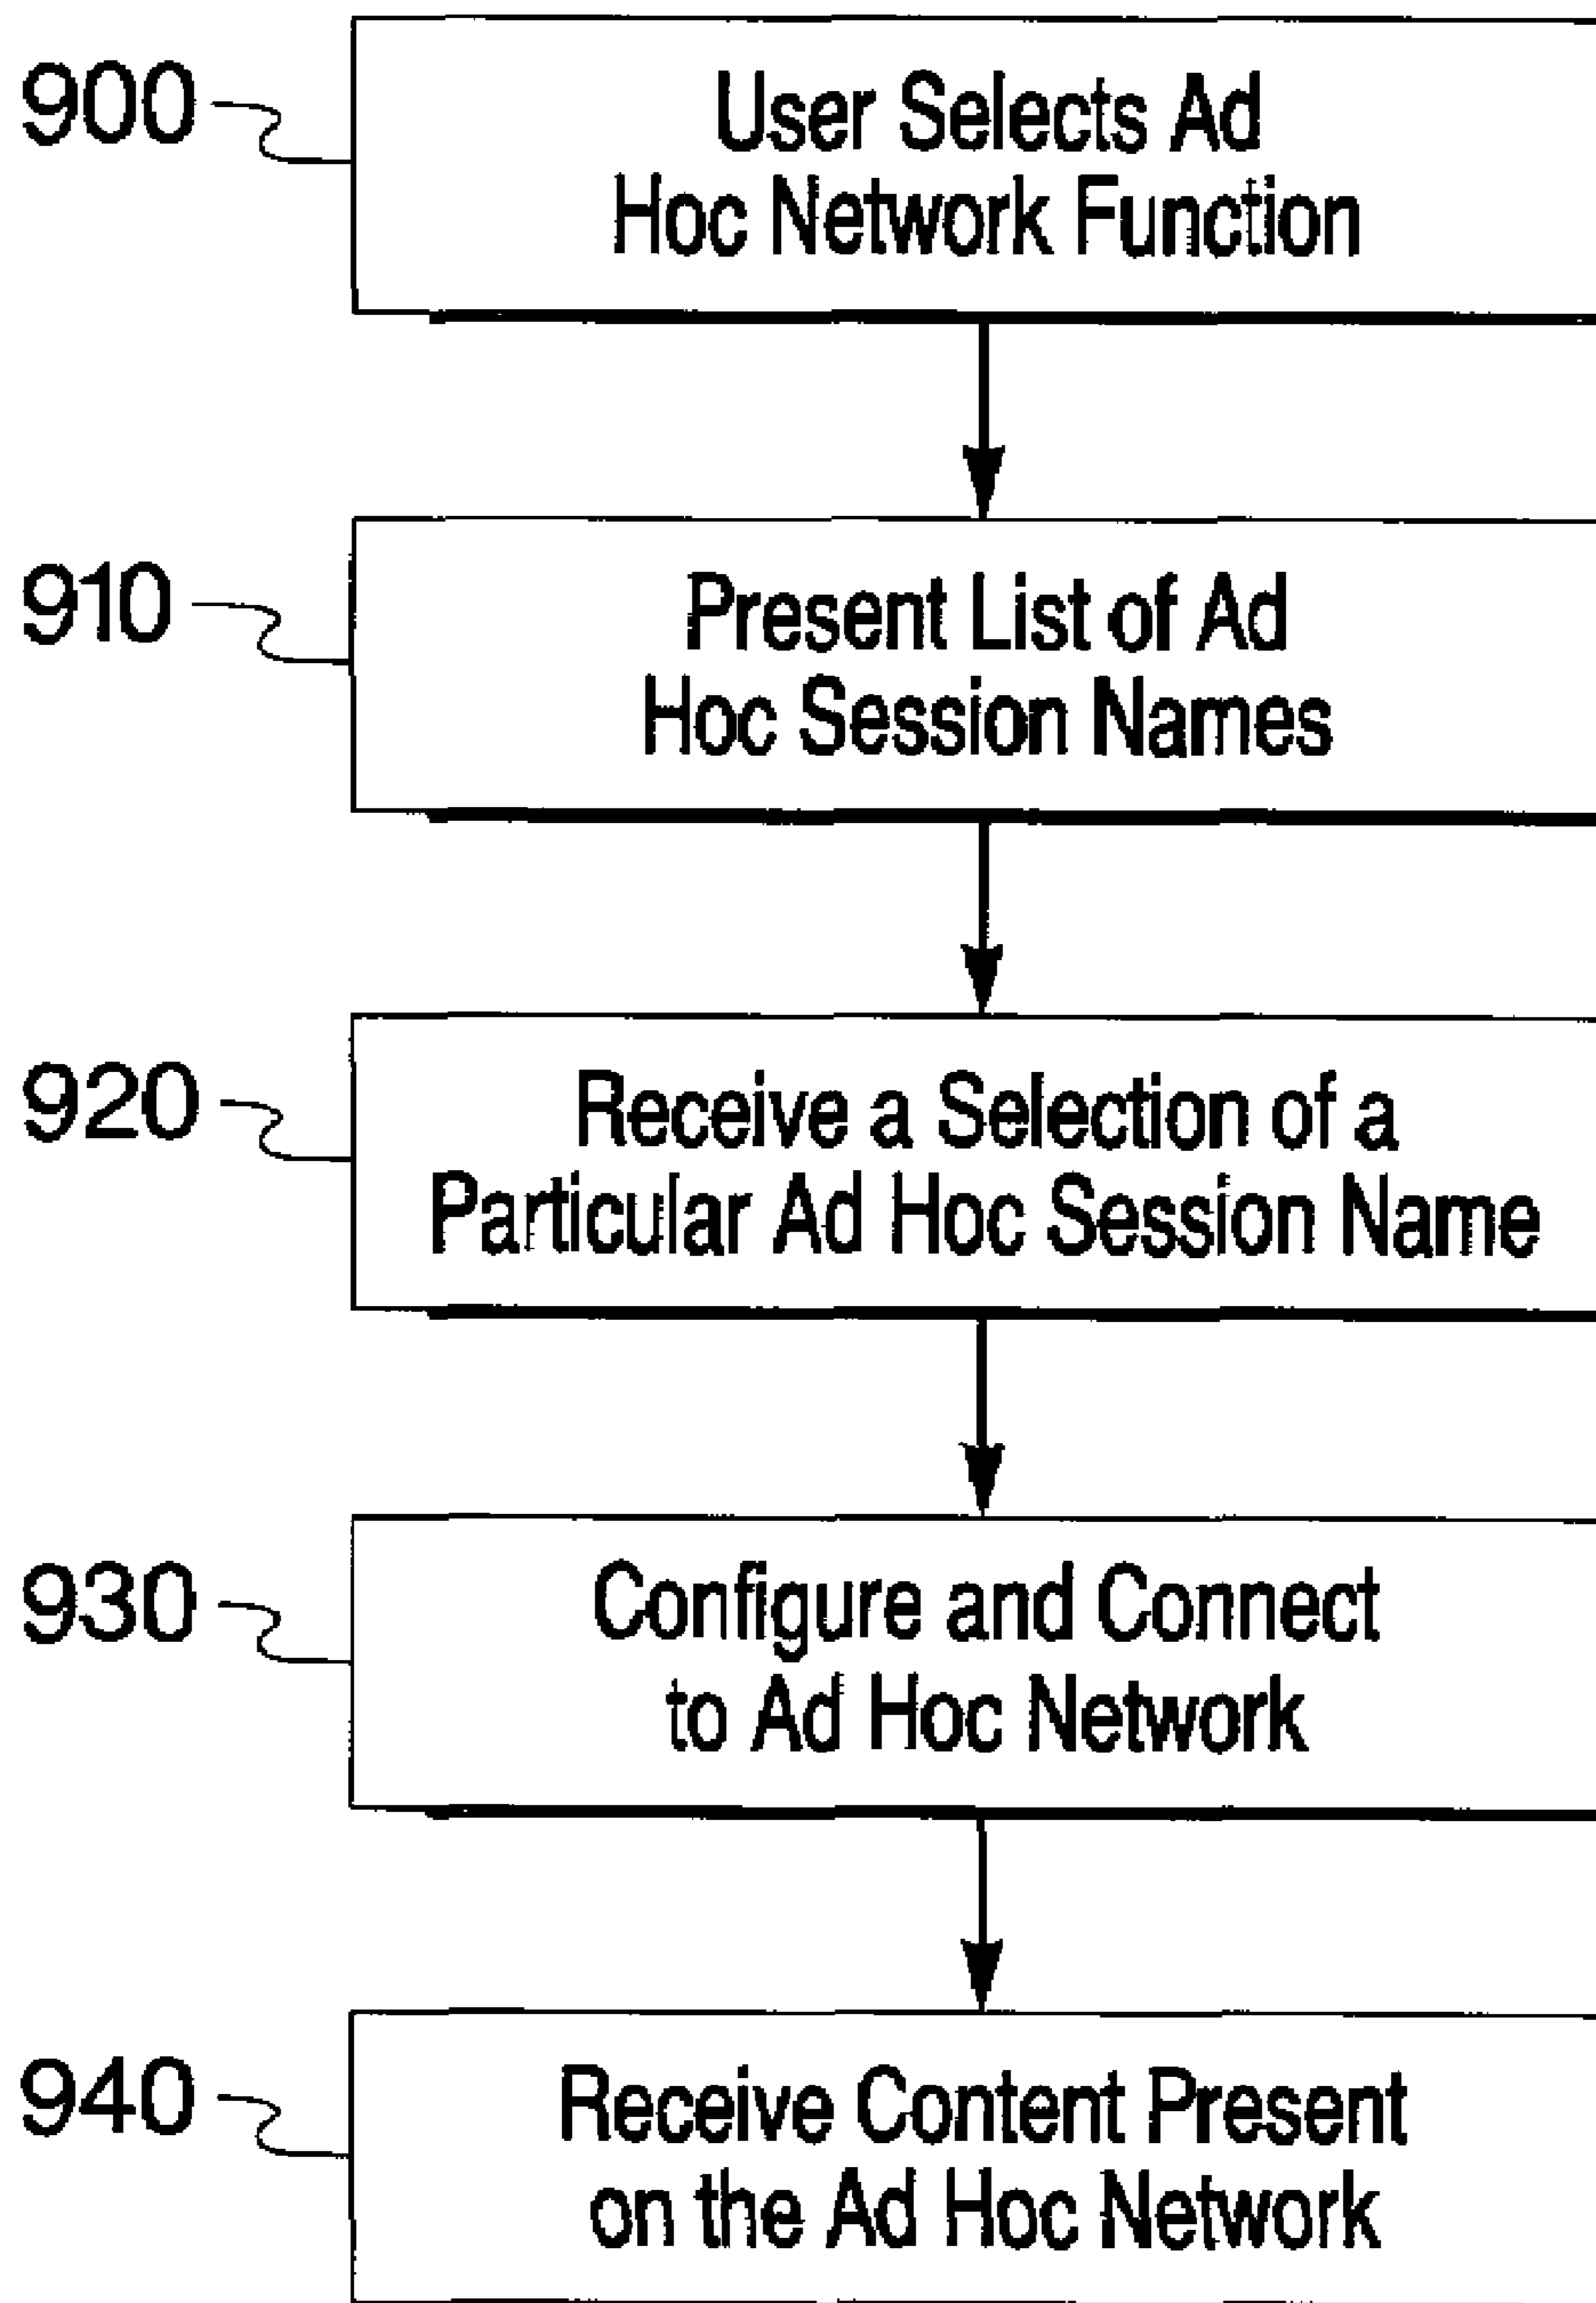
900

User Selects Ad Hoc Network Function

910

Present List of Ad Hoc Session Names

920

Receive a Selection of a Particular Ad Hoc Session Name

930

Configure and Connect to Ad Hoc Network

940

Receive Content Present on the Ad Hoc Network